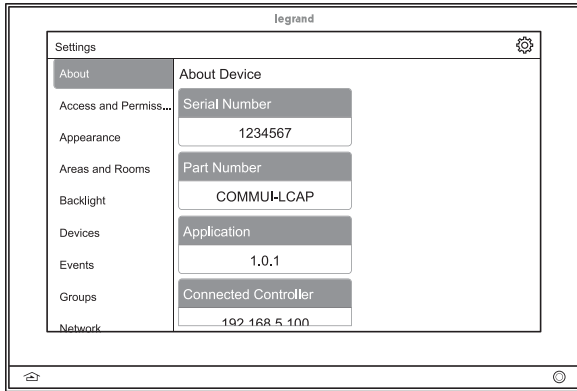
legrand

Settings

About
Access and Permiss...
Appearance
Areas and Rooms
Backlight
Devices
Events
Groups
Network

About Device

Serial Number
1234567

Part Number
COMMUI-LCAP

Application
1.0.1

Connected Controller
192.168.5.100